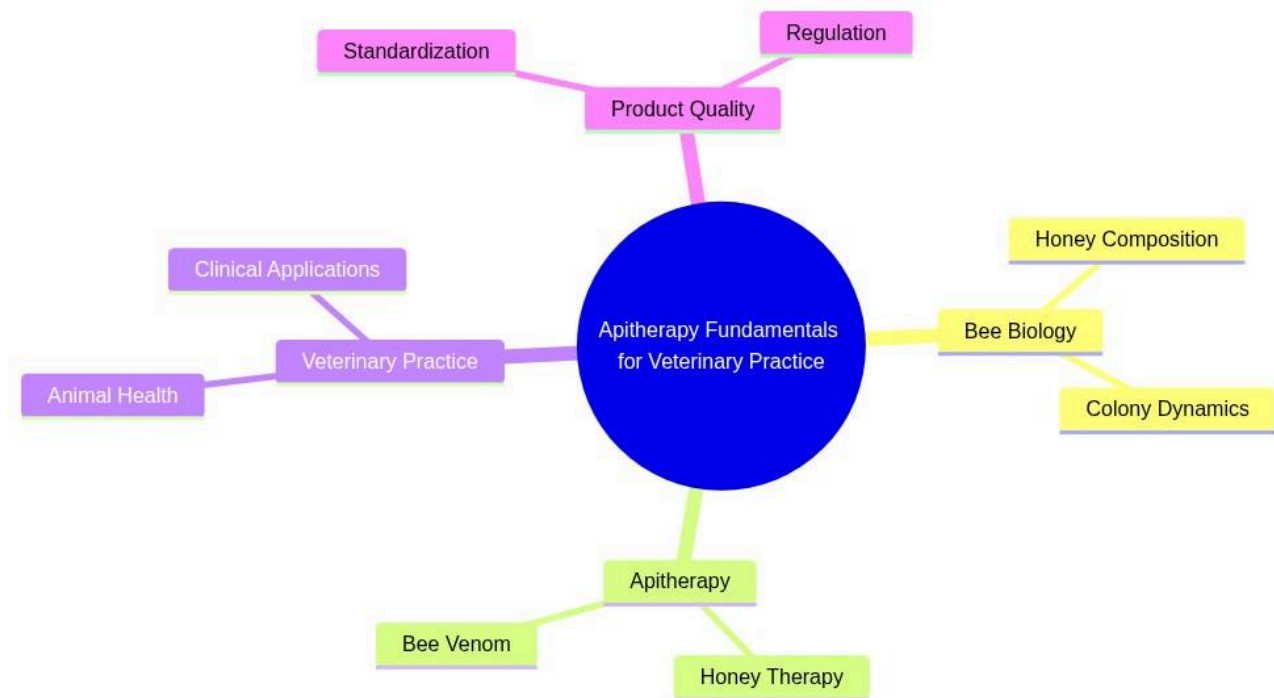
Apitherapy Fundamentals for Veterinary Practice

Product Quality

Standardization

Regulation

Bee Biology

Honey Composition

Colony Dynamics

Apitherapy

Bee Venom

Honey Therapy

Veterinary Practice

Clinical Applications

Animal Health